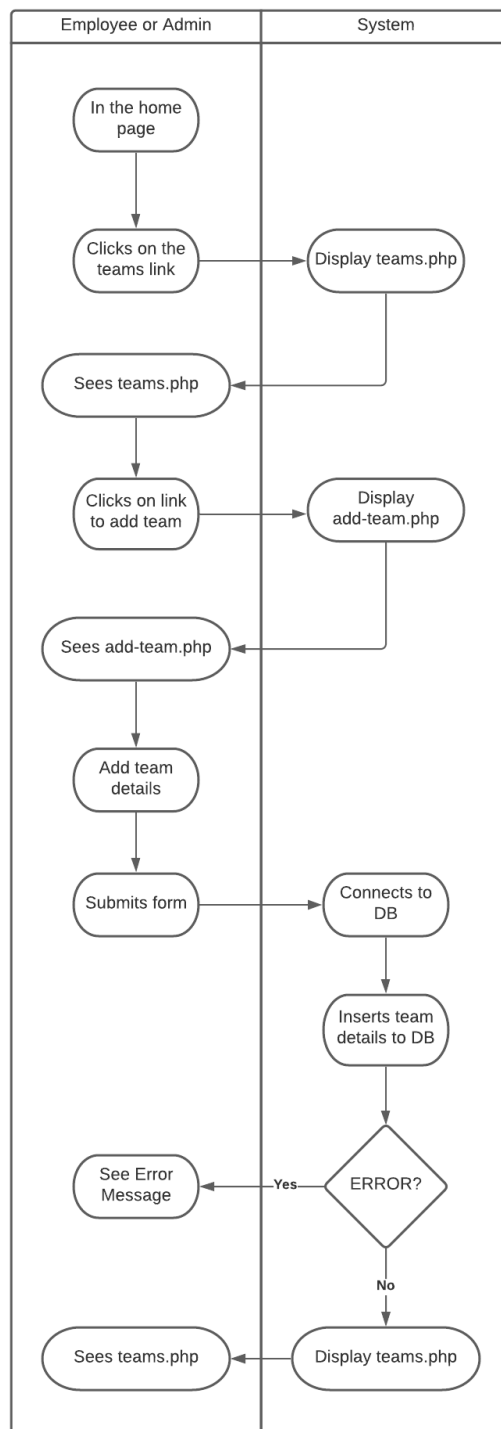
Employee or Admin

System

In the home page

Clicks on the teams link

Display teams.php

Sees teams.php

Clicks on link to add team

Display add-team.php

Sees add-team.php

Add team details

Submits form

Connects to DB

Inserts team details to DB

See Error Message

Yes

ERROR?

No

Sees teams.php

Display teams.php